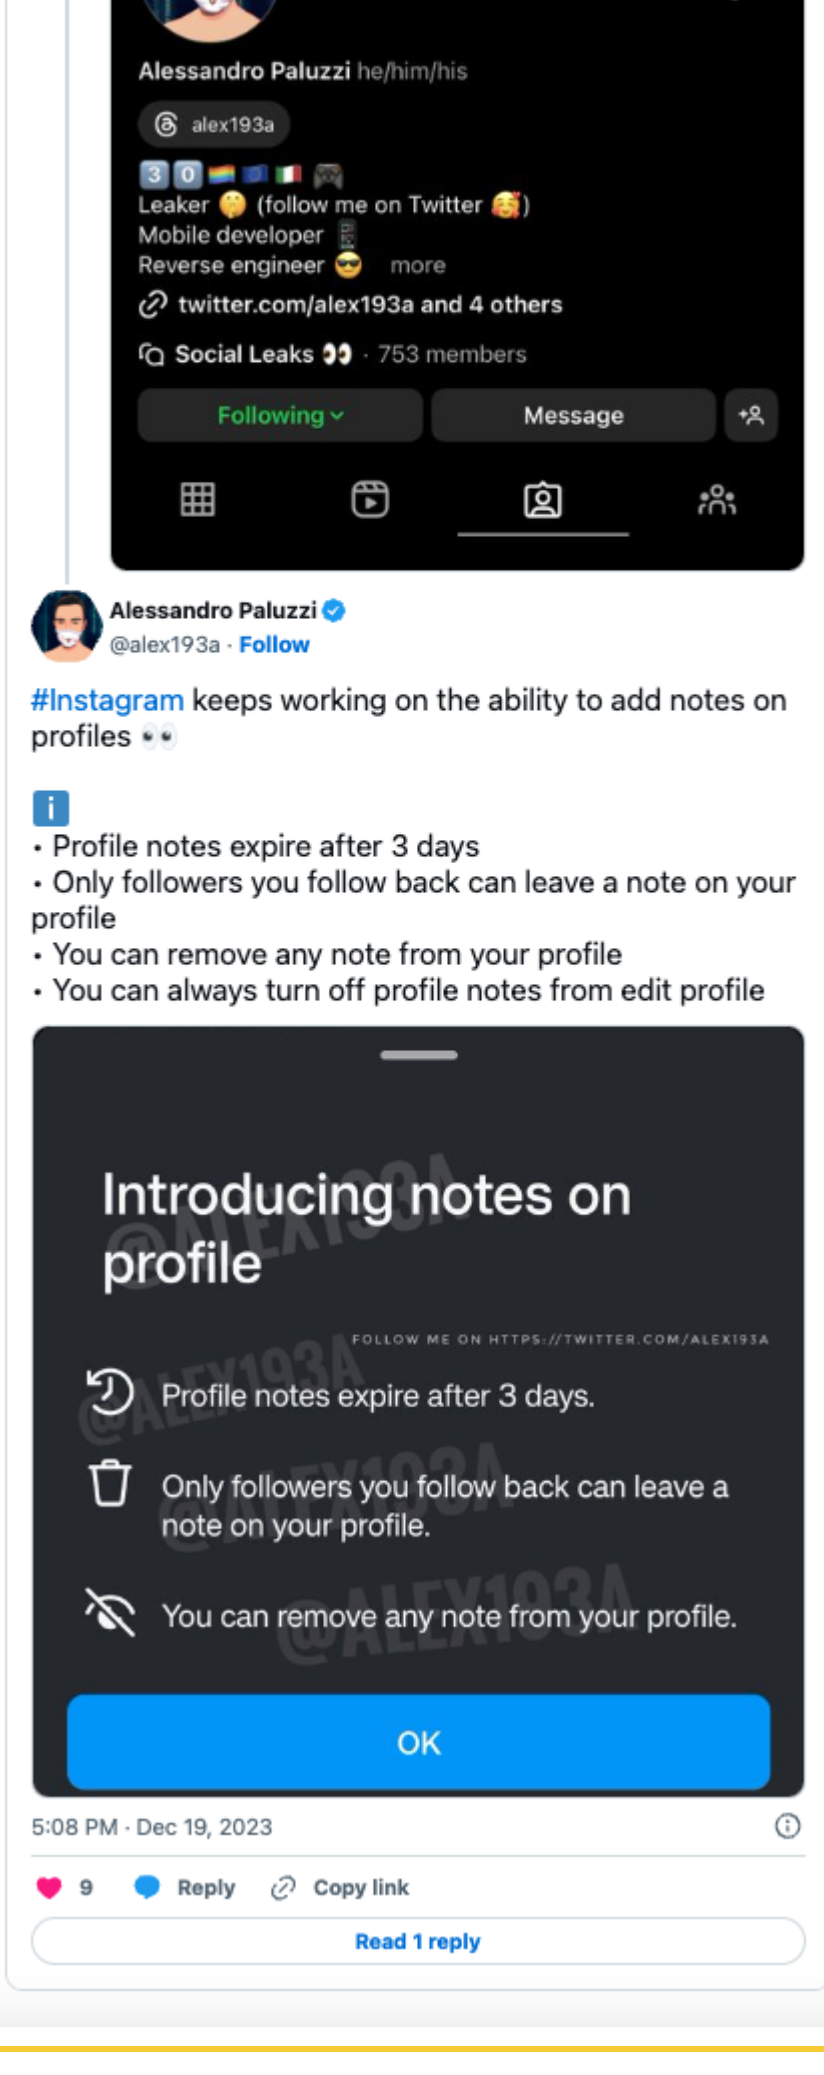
Alessandro Paluzzi he/him/his

alex193a

3 0 🏳️‍🌈 🇪🇺 🇮🇹 🎮
Leaker 🤫 (follow me on Twitter 🥰)
Mobile developer 📱
Reverse engineer 😎 more

twitter.com/alex193a and 4 others

Social Leaks 👀 · 753 members

Following ˅ Message

Alessandro Paluzzi
@alex193a · Follow

#Instagram keeps working on the ability to add notes on profiles 👀

ℹ️
• Profile notes expire after 3 days
• Only followers you follow back can leave a note on your profile
• You can remove any note from your profile
• You can always turn off profile notes from edit profile

Introducing notes on profile

FOLLOW ME ON HTTPS://TWITTER.COM/ALEX193A

@ALEX193A

Profile notes expire after 3 days.

Only followers you follow back can leave a note on your profile.

You can remove any note from your profile.

OK

5:08 PM · Dec 19, 2023

9 Reply Copy link

Read 1 reply